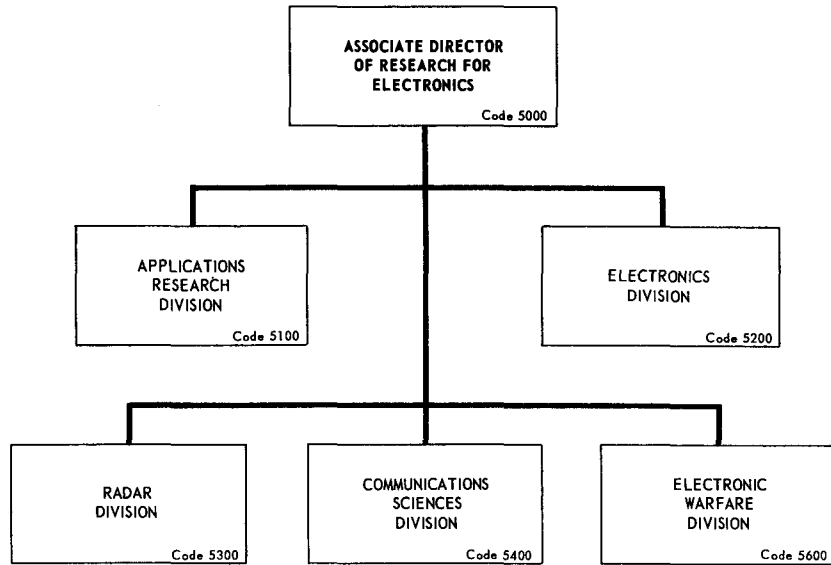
ASSOCIATE DIRECTOR OF RESEARCH FOR ELECTRONICS
Code 5000

APPLICATIONS RESEARCH DIVISION
Code 5100

ELECTRONICS DIVISION
Code 5200

RADAR DIVISION
Code 5300

COMMUNICATIONS SCIENCES DIVISION
Code 5400

ELECTRONIC WARFARE DIVISION
Code 5600